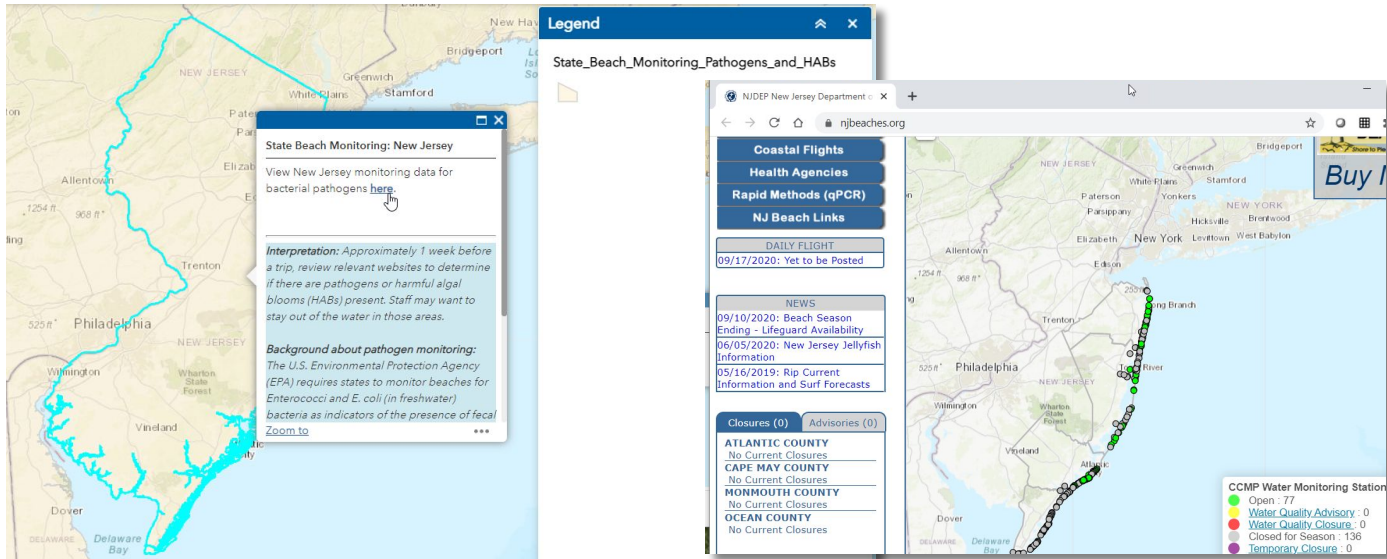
New Hav
Bridgeport
NEW JERSEY
Greenwich
White Plains
Stamford
Pate
Par
Elizab
Allentown
1254 ft
968 ft
Trenton
525 ft
Philadelphia
NEW JERSEY
Wilmington
Wharton State Forest
Vineland
Dover
Delaware Bay

State Beach Monitoring: New Jersey

View New Jersey monitoring data for bacterial pathogens here.

Interpretation: Approximately 1 week before a trip, review relevant websites to determine if there are pathogens or harmful algal blooms (HABs) present. Staff may want to stay out of the water in those areas.

Background about pathogen monitoring: The U.S. Environmental Protection Agency (EPA) requires states to monitor beaches for Enterococci and E. coli (in freshwater) bacteria as indicators of the presence of fecal

Zoom to

Legend

State_Beach_Monitoring_Pathogens_and_HABs

NJDEP New Jersey Department o
njbeaches.org

Coastal Flights
Health Agencies
Rapid Methods (qPCR)
NJ Beach Links

DAILY FLIGHT
09/17/2020: Yet to be Posted

NEWS
09/10/2020: Beach Season Ending - Lifeguard Availability
06/05/2020: New Jersey Jellyfish Information
05/16/2019: Rip Current Information and Surf Forecasts

Closures (0) Advisories (0)
ATLANTIC COUNTY
No Current Closures
CAPE MAY COUNTY
No Current Closures
MONMOUTH COUNTY
No Current Closures
OCEAN COUNTY
No Current Closures

Buy I

Bridgeport
NEW JERSEY
White Plains
Stamford
Paterson
Yonkers
Parsippany
NEW YORK
Hicksville
Brentwood
Elizabeth
New York
Levittown
West Babylon
Allentown
Edison
1254 ft
968 ft
Long Branch
Trenton
525 ft
Philadelphia
NEW JERSEY
River
Wilmington
Wharton State Forest
Vineland
Atlantic
Dover
Delaware Bay

CCMP Water Monitoring Station
Open : 77
Water Quality Advisory : 0
Water Quality Closure : 0
Closed for Season : 136
Temporary Closure : 0